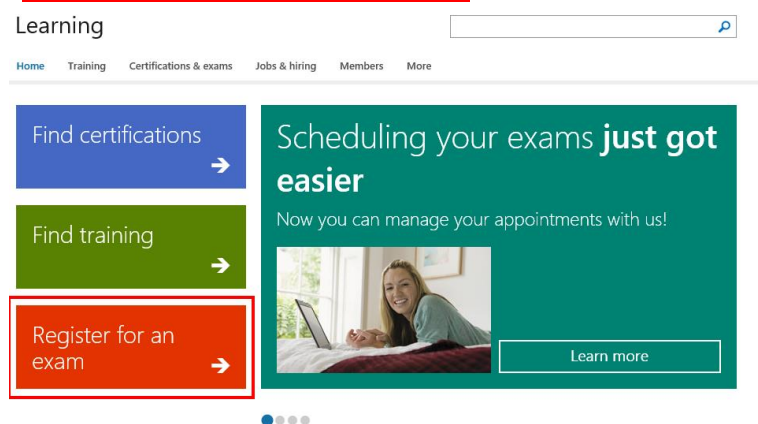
Learning

Home Training Certifications & exams Jobs & hiring Members More

Find certifications

Find training

Register for an exam

Scheduling your exams **just got easier**

Now you can manage your appointments with us!

Learn more